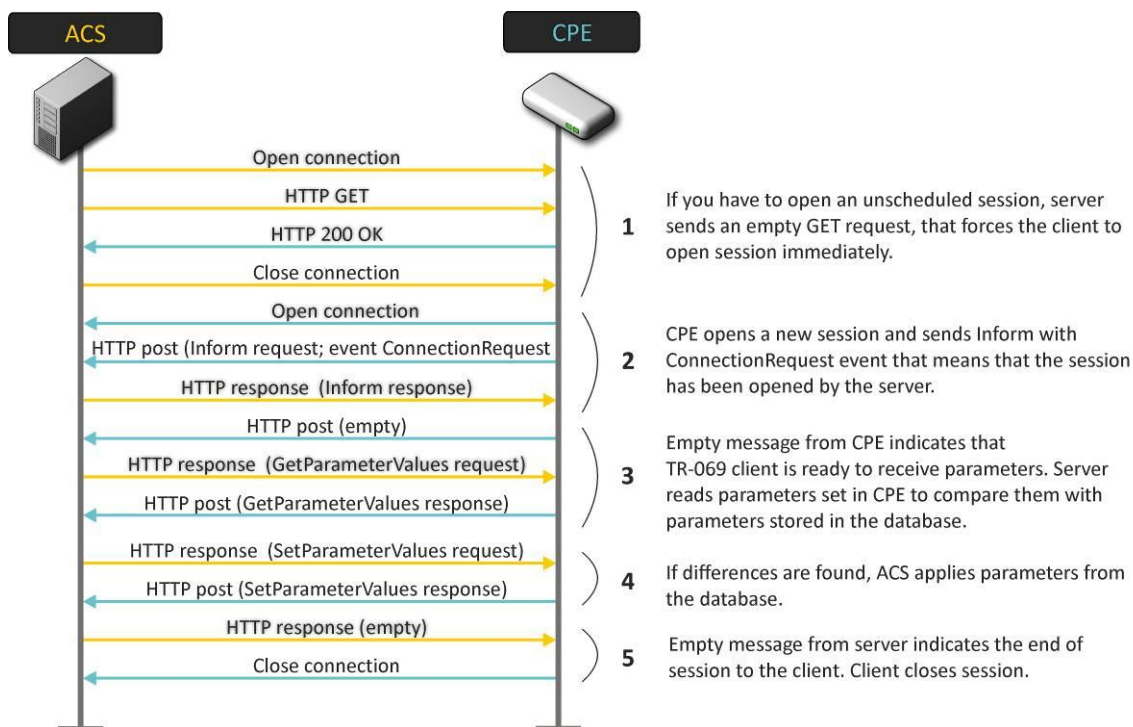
ACS

CPE

Open connection

HTTP GET

HTTP 200 OK

Close connection

1

If you have to open an unscheduled session, server sends an empty GET request, that forces the client to open session immediately.

Open connection

HTTP post (Inform request; event ConnectionRequest

HTTP response (Inform response)

2

CPE opens a new session and sends Inform with ConnectionRequest event that means that the session has been opened by the server.

HTTP post (empty)

HTTP response (GetParameterValues request)

HTTP post (GetParameterValues response)

3

Empty message from CPE indicates that TR-069 client is ready to receive parameters. Server reads parameters set in CPE to compare them with parameters stored in the database.

HTTP response (SetParameterValues request)

HTTP post (SetParameterValues response)

4

If differences are found, ACS applies parameters from the database.

HTTP response (empty)

Close connection

5

Empty message from server indicates the end of session to the client. Client closes session.